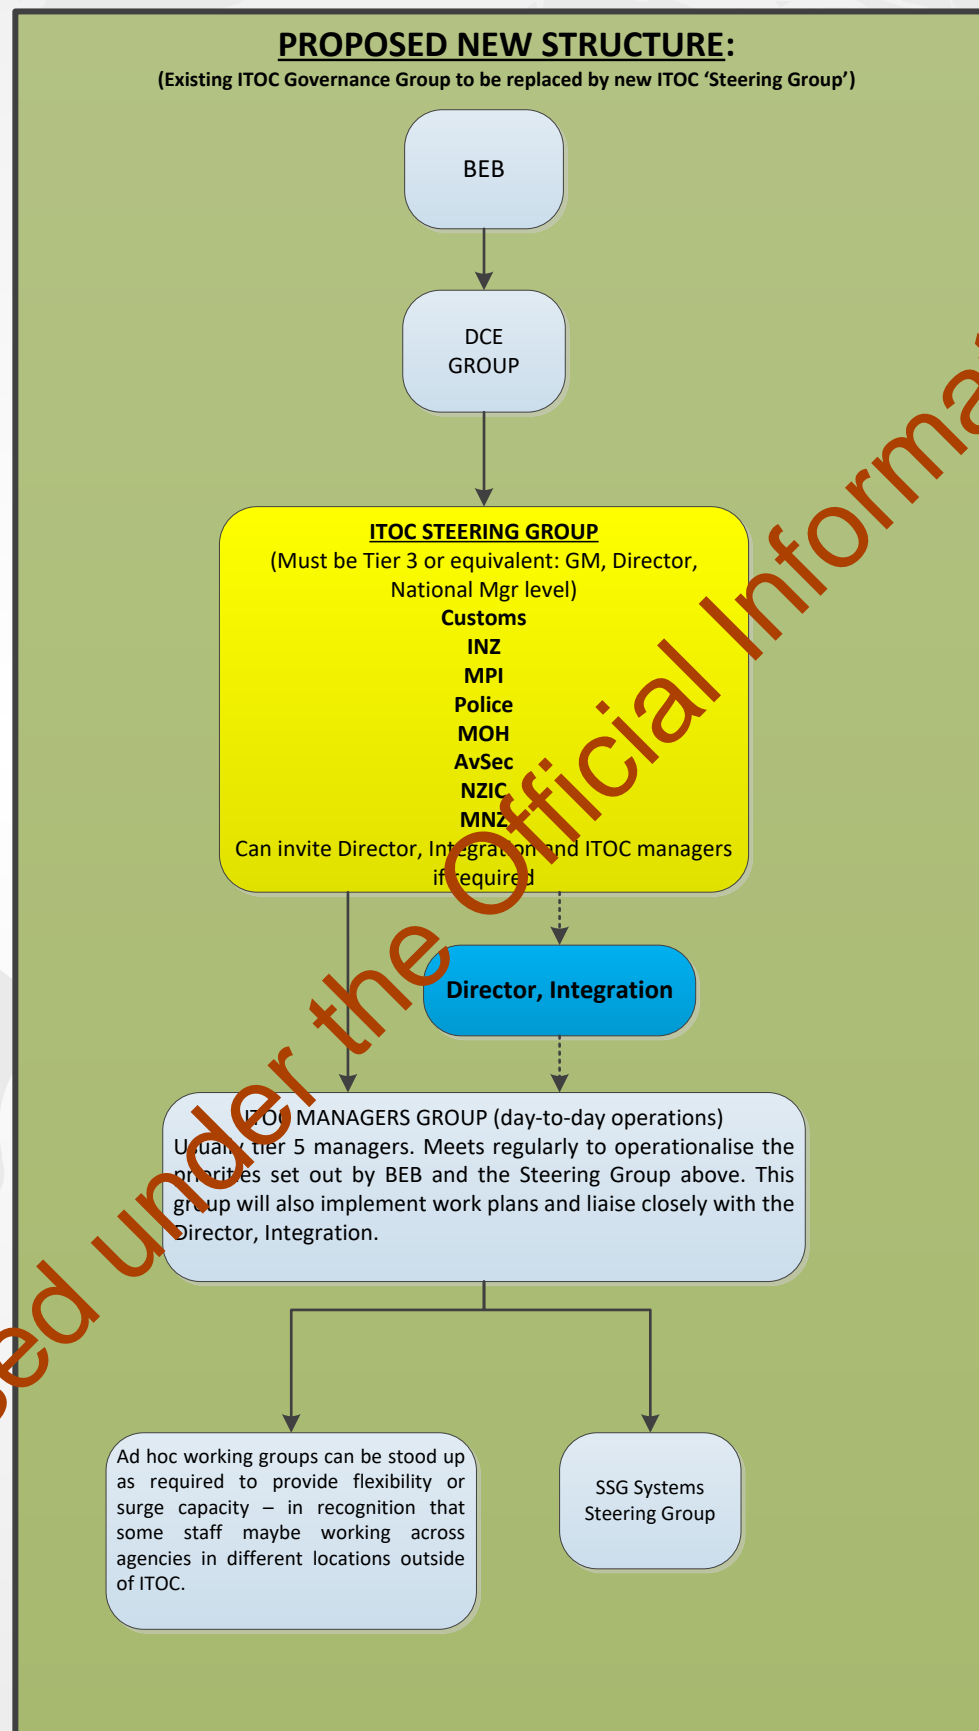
PROPOSED NEW STRUCTURE:
(Existing ITOC Governance Group to be replaced by new ITOC 'Steering Group')

BEB

DCE GROUP

ITOC STEERING GROUP
(Must be Tier 3 or equivalent: GM, Director, National Mgr level)
Customs
INZ
MPI
Police
MOH
AvSec
NZIC
MNZ
Can invite Director, Integration and ITOC managers if required

Director, Integration

ITOC MANAGERS GROUP (day-to-day operations)
Usually tier 5 managers. Meets regularly to operationalise the priorities set out by BEB and the Steering Group above. This group will also implement work plans and liaise closely with the Director, Integration.

Ad hoc working groups can be stood up as required to provide flexibility or surge capacity – in recognition that some staff maybe working across agencies in different locations outside of ITOC.

SSG Systems Steering Group

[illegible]sed under the Official Informa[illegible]